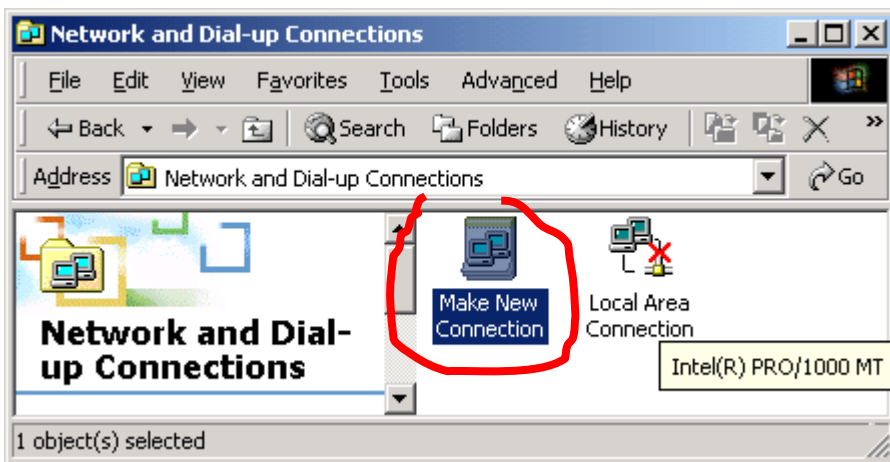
Network and Dial-up Connections

File Edit View Favorites Tools Advanced Help

Back Search Folders History

Address Network and Dial-up Connections Go

Network and Dial-up Connections

Make New Connection

Local Area Connection

Intel(R) PRO/1000 MT

1 object(s) selected